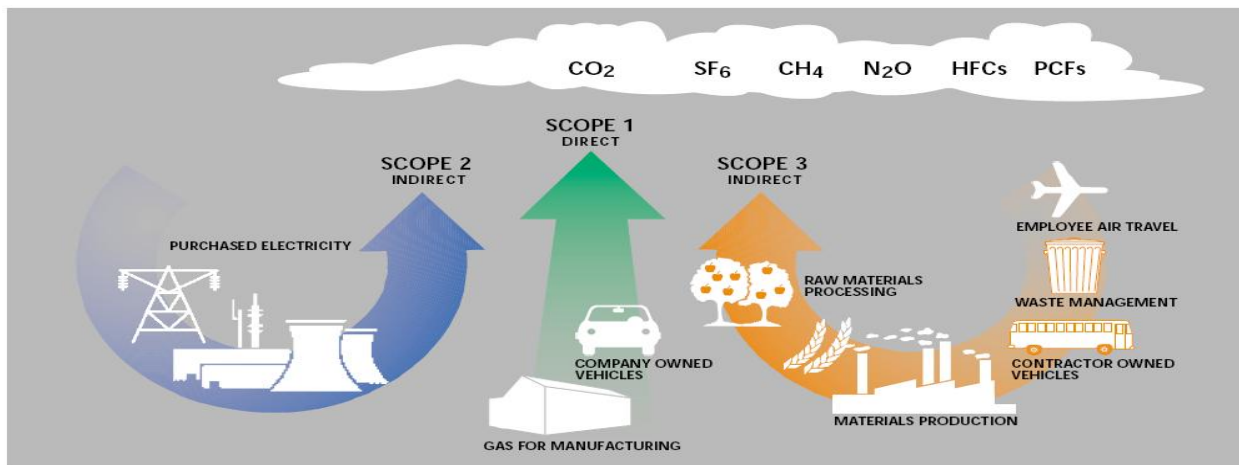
$CO_2$ $SF_6$ $CH_4$ $N_2O$ HFCs PCFs

SCOPE 1
DIRECT

SCOPE 2
INDIRECT

SCOPE 3
INDIRECT

PURCHASED ELECTRICITY

COMPANY OWNED VEHICLES

GAS FOR MANUFACTURING

RAW MATERIALS PROCESSING

MATERIALS PRODUCTION

EMPLOYEE AIR TRAVEL

WASTE MANAGEMENT

CONTRACTOR OWNED VEHICLES